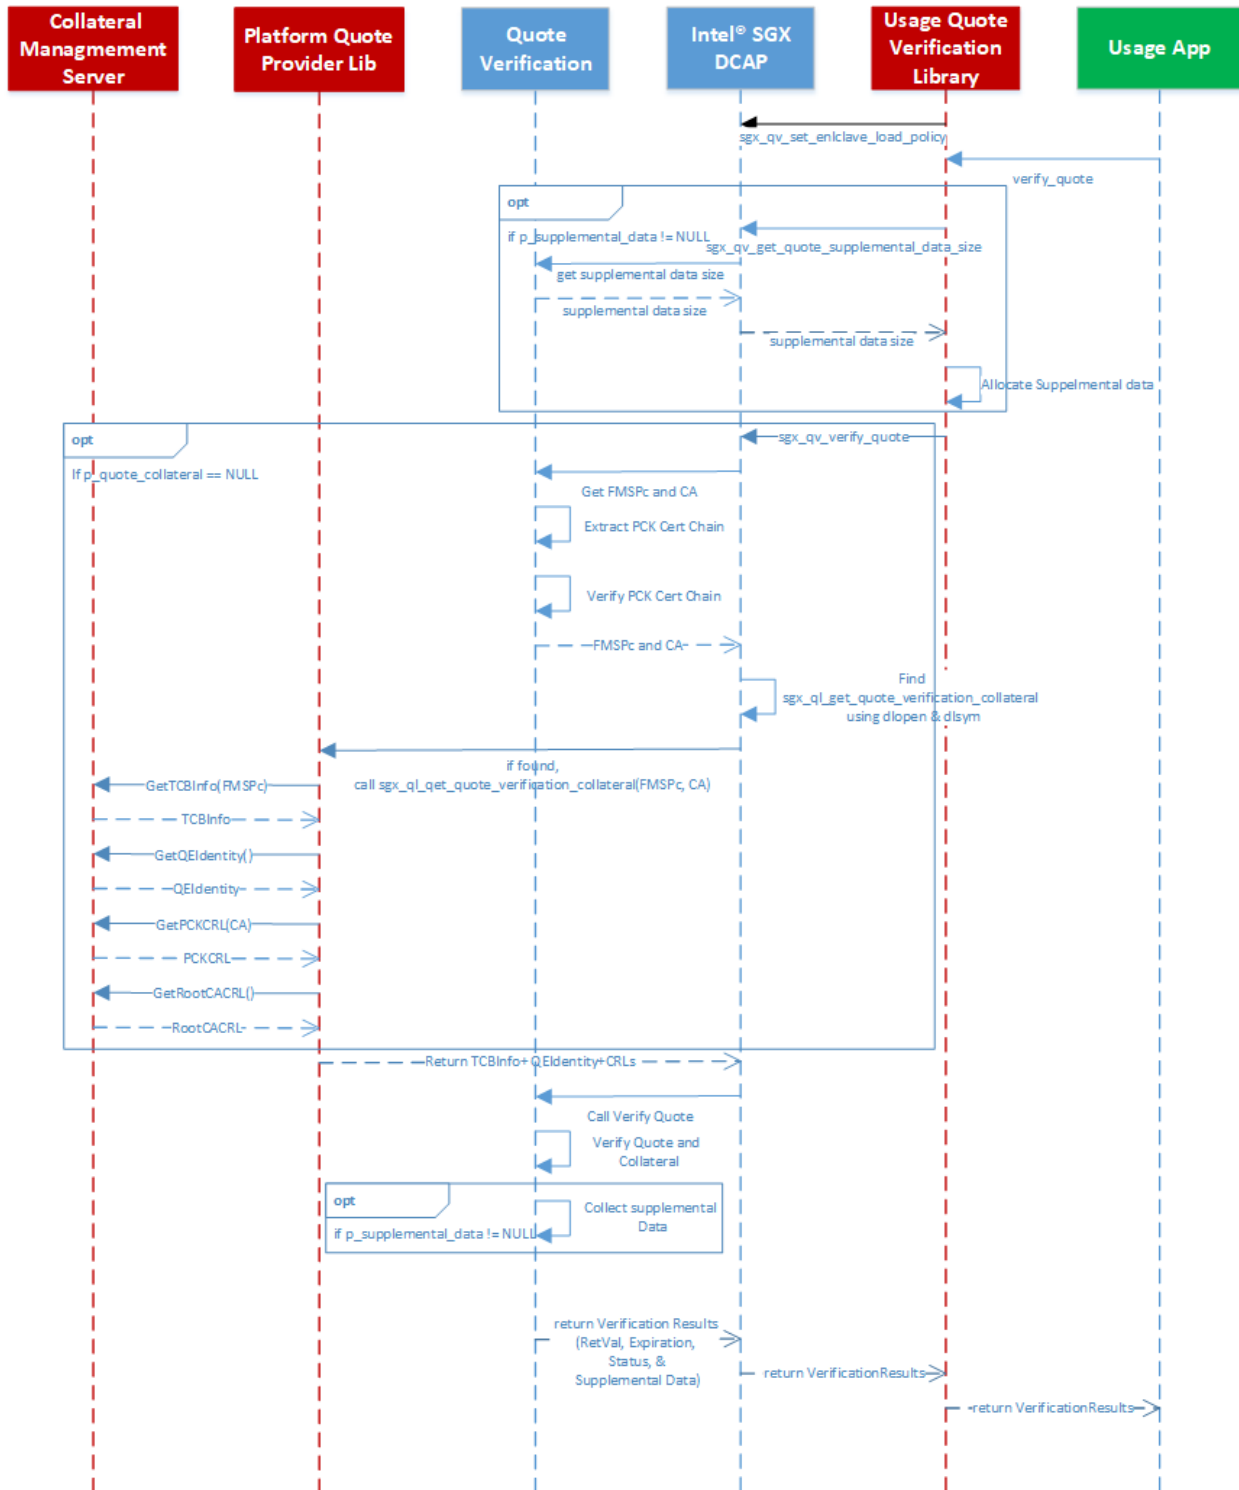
Collateral Managmement Server

Platform Quote Provider Lib

Quote Verification

Intel® SGX DCAP

Usage Quote Verification Library

Usage App

sgx_qv_set_enlclave_load_policy

verify_quote

opt

if p_supplemental_data != NULL

sgx_qv_get_quote_supplemental_data_size

get supplemental data size

supplemental data size

supplemental data size

Allocate Suppelmental data

opt

If p_quote_collateral == NULL

sgx_qv_verify_quote

Get FMSPc and CA

Extract PCK Cert Chain

Verify PCK Cert Chain

FMSPc and CA

Find sgx_ql_get_quote_verification_collateral using dlopen & dlsym

if found, call sgx_ql_get_quote_verification_collateral(FMSPc, CA)

GetTCBInfo(FMSPc)

TCBInfo

GetQEIdentity()

QEIdentity

GetPCKCRL(CA)

PCKCRL

GetRootCACRL()

RootCACRL

Return TCBInfo+QEIdentity+CRLs

Call Verify Quote

Verify Quote and Collateral

opt

if p_supplemental_data != NULL

Collect supplemental Data

return Verification Results (RetVal, Expiration, Status, & Supplemental Data)

return VerificationResults

return VerificationResults